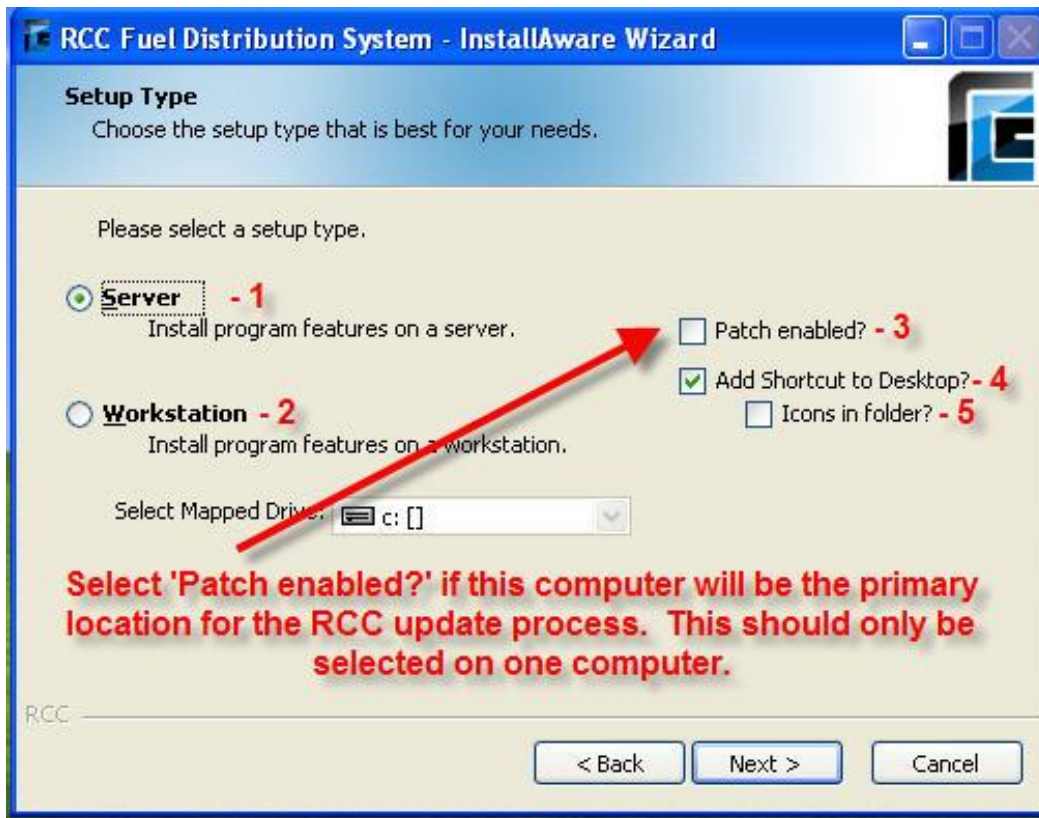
RCC Fuel Distribution System - InstallAware Wizard

Setup Type
Choose the setup type that is best for your needs.

Please select a setup type.

Server - 1
Install program features on a server.

Patch enabled? - 3

Add Shortcut to Desktop? - 4

Icons in folder? - 5

Workstation - 2
Install program features on a workstation.

Select Mapped Drive: c: []

Select 'Patch enabled?' if this computer will be the primary location for the RCC update process. This should only be selected on one computer.

RCC

< Back
Next >
Cancel